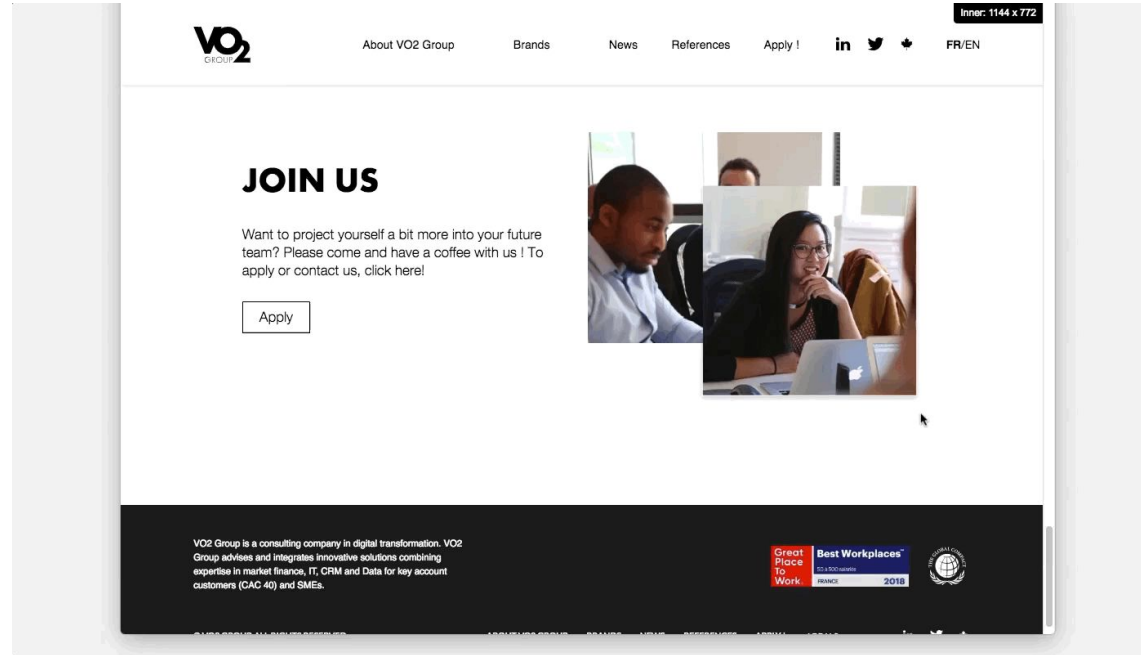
Inner: 1144 x 772

VO2 GROUP

About VO2 Group Brands News References Apply !

FR/EN

JOIN US

Want to project yourself a bit more into your future team? Please come and have a coffee with us ! To apply or contact us, click here!

Apply

VO2 Group is a consulting company in digital transformation. VO2 Group advises and integrates innovative solutions combining expertise in market finance, IT, CRM and Data for key account customers (CAC 40) and SMEs.

Great Place To Work. Best Workplaces™ 50 à 500 salariés FRANCE 2018

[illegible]